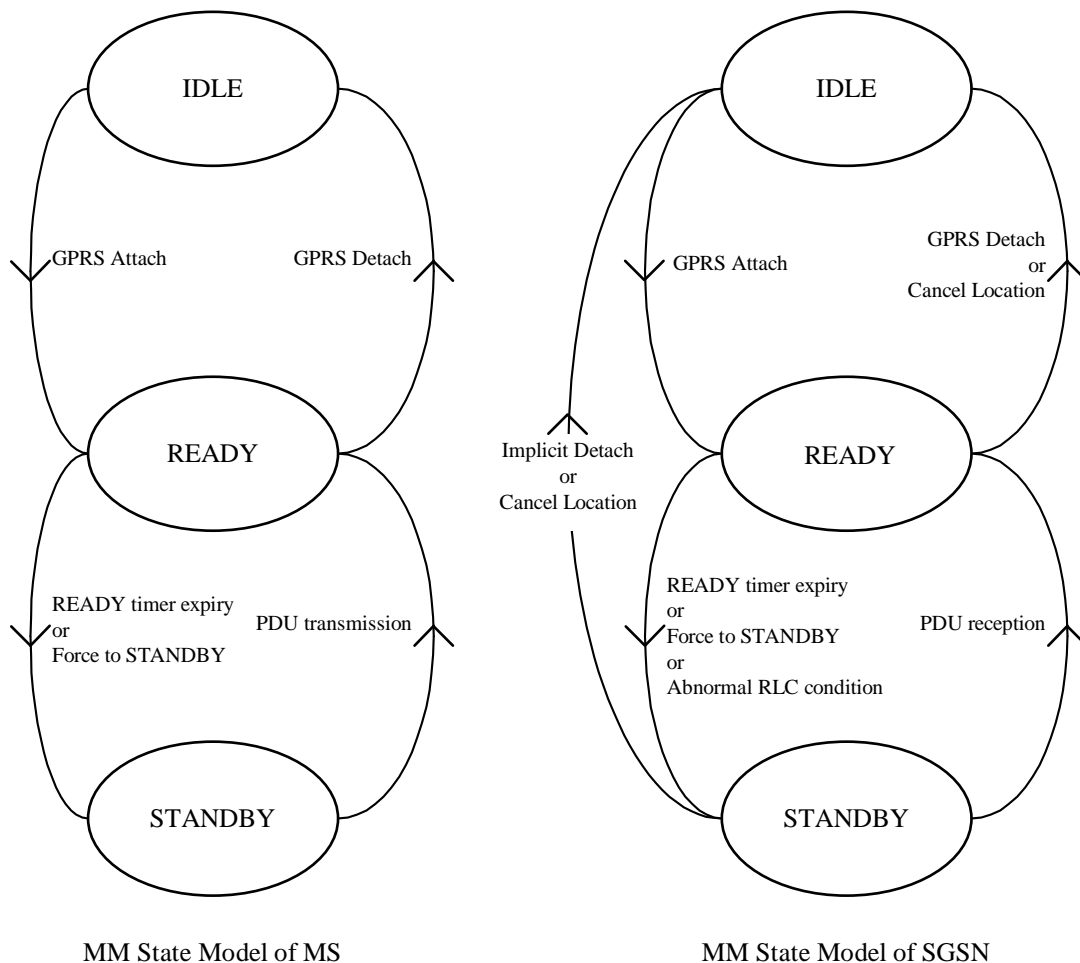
IDLE

GPRS Attach

GPRS Detach

READY

READY timer expiry
or
Force to STANDBY

PDU transmission

STANDBY

MM State Model of MS

IDLE

GPRS Attach

GPRS Detach
or
Cancel Location

Implicit Detach
or
Cancel Location

READY

READY timer expiry
or
Force to STANDBY
or
Abnormal RLC condition

PDU reception

STANDBY

MM State Model of SGSN